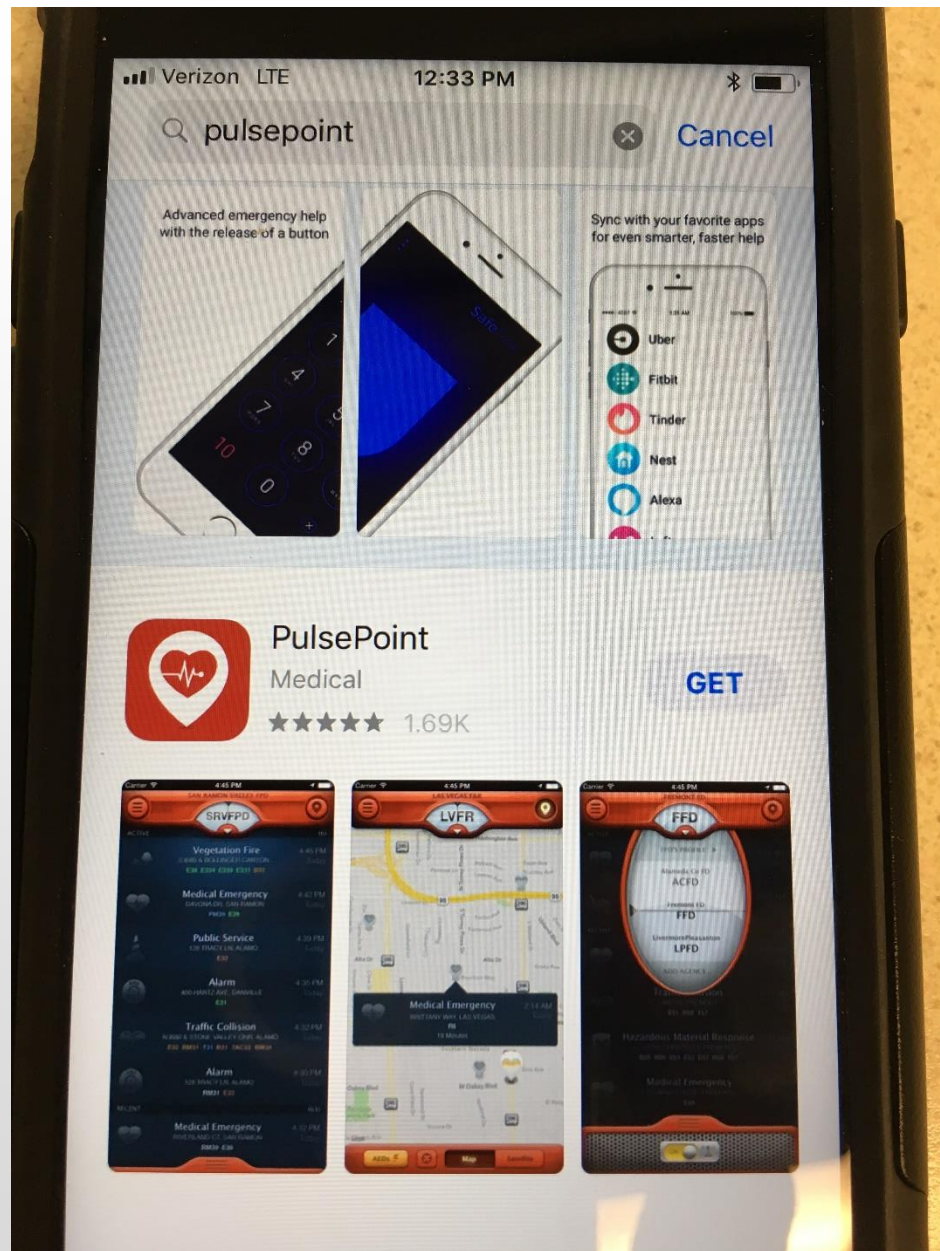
Verizon LTE 12:33 PM

pulsepoint Cancel

Advanced emergency help with the release of a button

Sync with your favorite apps for even smarter, faster help

Uber
Fitbit
Tinder
Nest
Alexa

PulsePoint
Medical
GET
★★★★★ 1.69K

Carrier 4:45 PM
SRVFPD
Vegetation Fire
Medical Emergency
Public Service
Alarm
Traffic Collision
Alarm
Medical Emergency

Carrier 4:45 PM
LVFR
Medical Emergency
AEDs Map Satellite

Carrier 4:45 PM
FFD
ACFD
FFD
LPFD
Hazardous Material Response
Medical Emergency